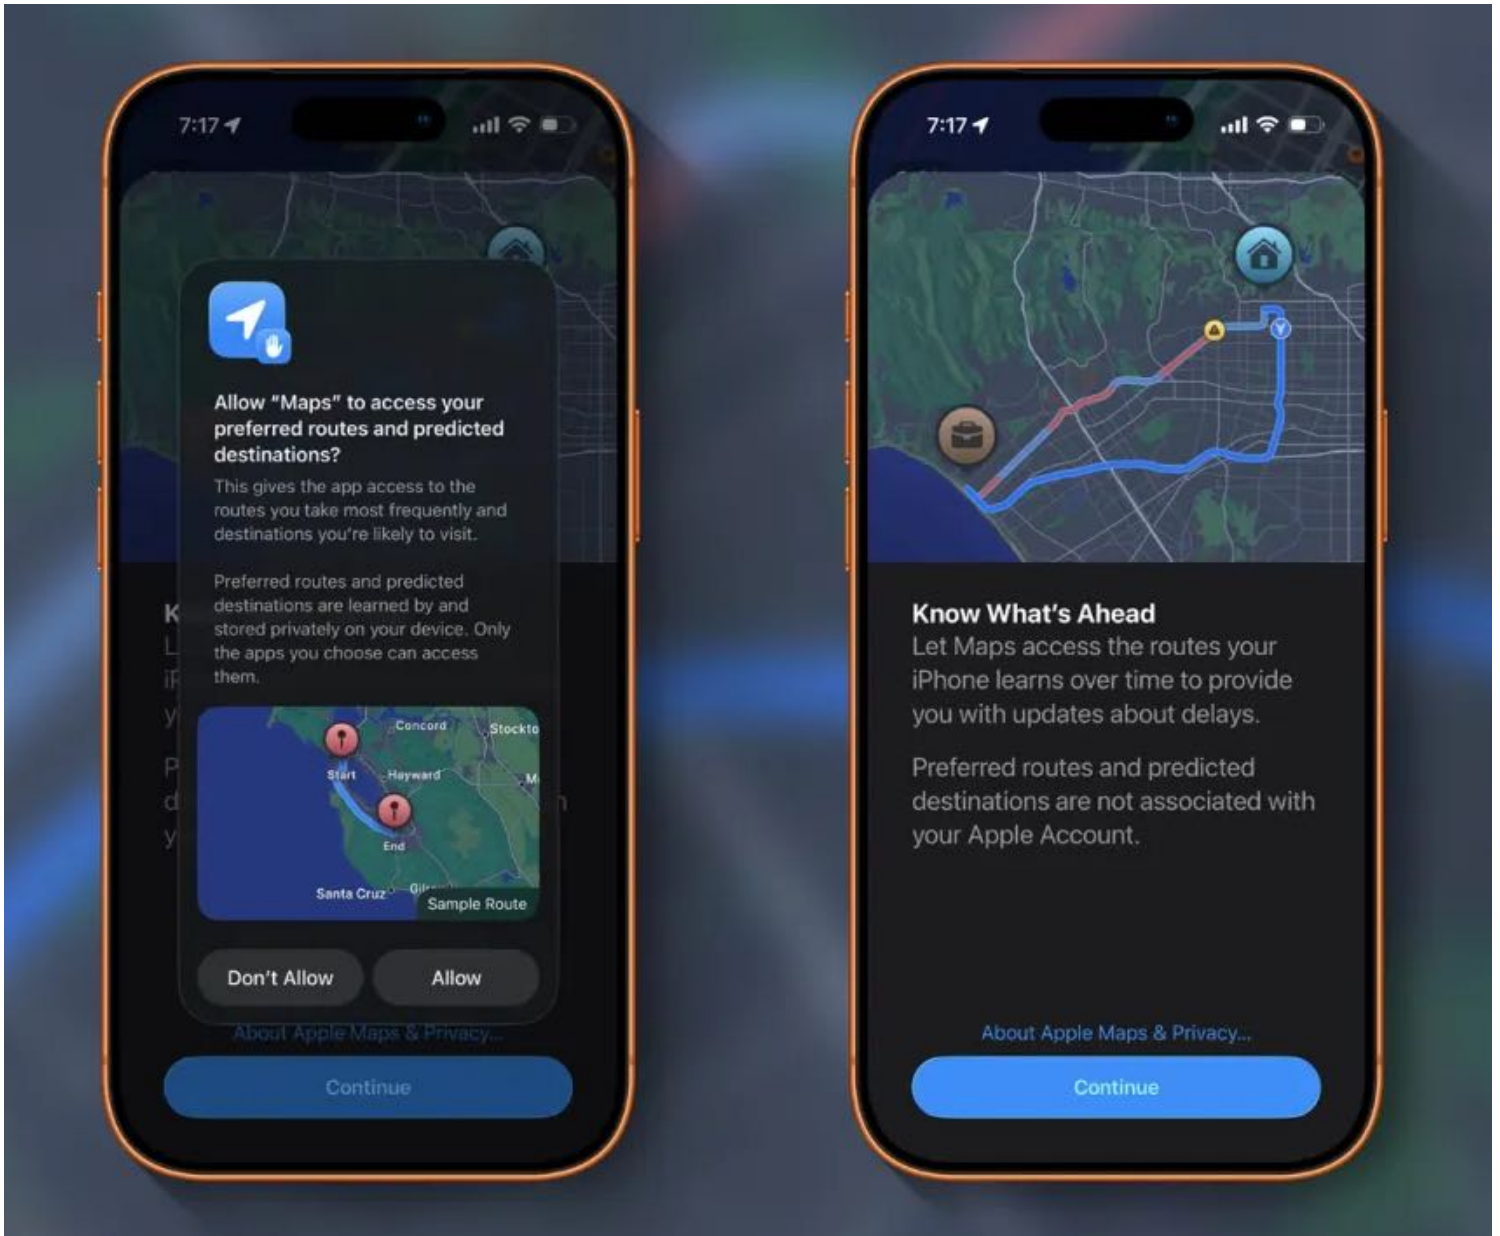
7:17

Allow "Maps" to access your preferred routes and predicted destinations?

This gives the app access to the routes you take most frequently and destinations you're likely to visit.

Preferred routes and predicted destinations are learned by and stored privately on your device. Only the apps you choose can access them.

Concord
Stockto
Start
Hayward
End
Santa Cruz
Sample Route

Don't Allow
Allow

About Apple Maps & Privacy...

Continue

7:17

Know What's Ahead
Let Maps access the routes your iPhone learns over time to provide you with updates about delays.

Preferred routes and predicted destinations are not associated with your Apple Account.

About Apple Maps & Privacy...

Continue